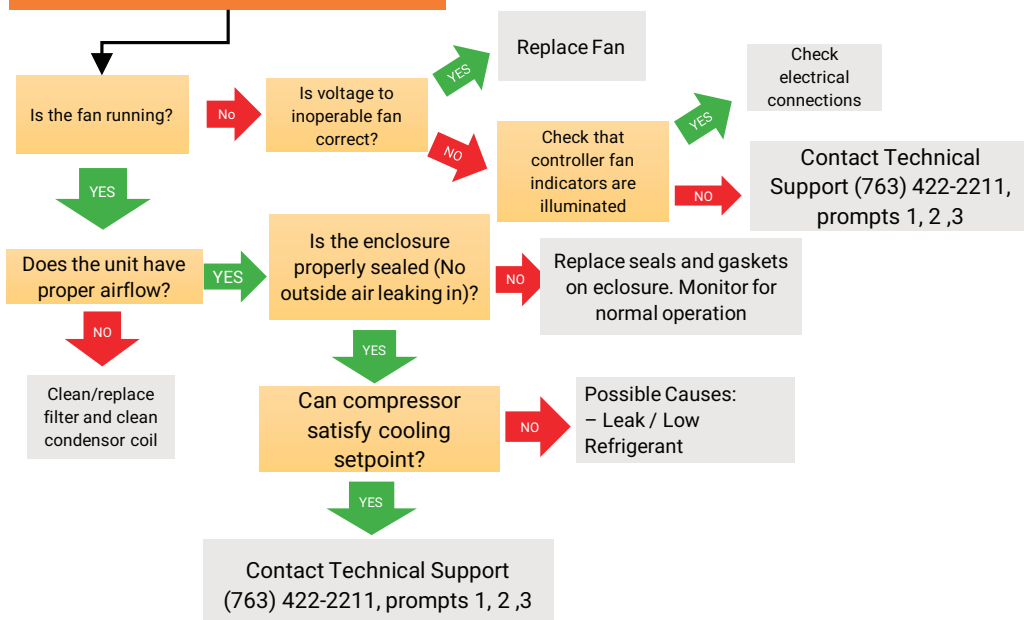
Is the fan running?

No

Is voltage to inoperable fan correct?

YES

Replace Fan

NO

Check that controller fan indicators are illuminated

YES

Check electrical connections

NO

Contact Technical Support (763) 422-2211, prompts 1, 2 ,3

YES

Does the unit have proper airflow?

YES

Is the enclosure properly sealed (No outside air leaking in)?

NO

Replace seals and gaskets on eclosure. Monitor for normal operation

NO

Clean/replace filter and clean condensor coil

YES

Can compressor satisfy cooling setpoint?

NO

Possible Causes:
– Leak / Low Refrigerant

YES

Contact Technical Support (763) 422-2211, prompts 1, 2 ,3